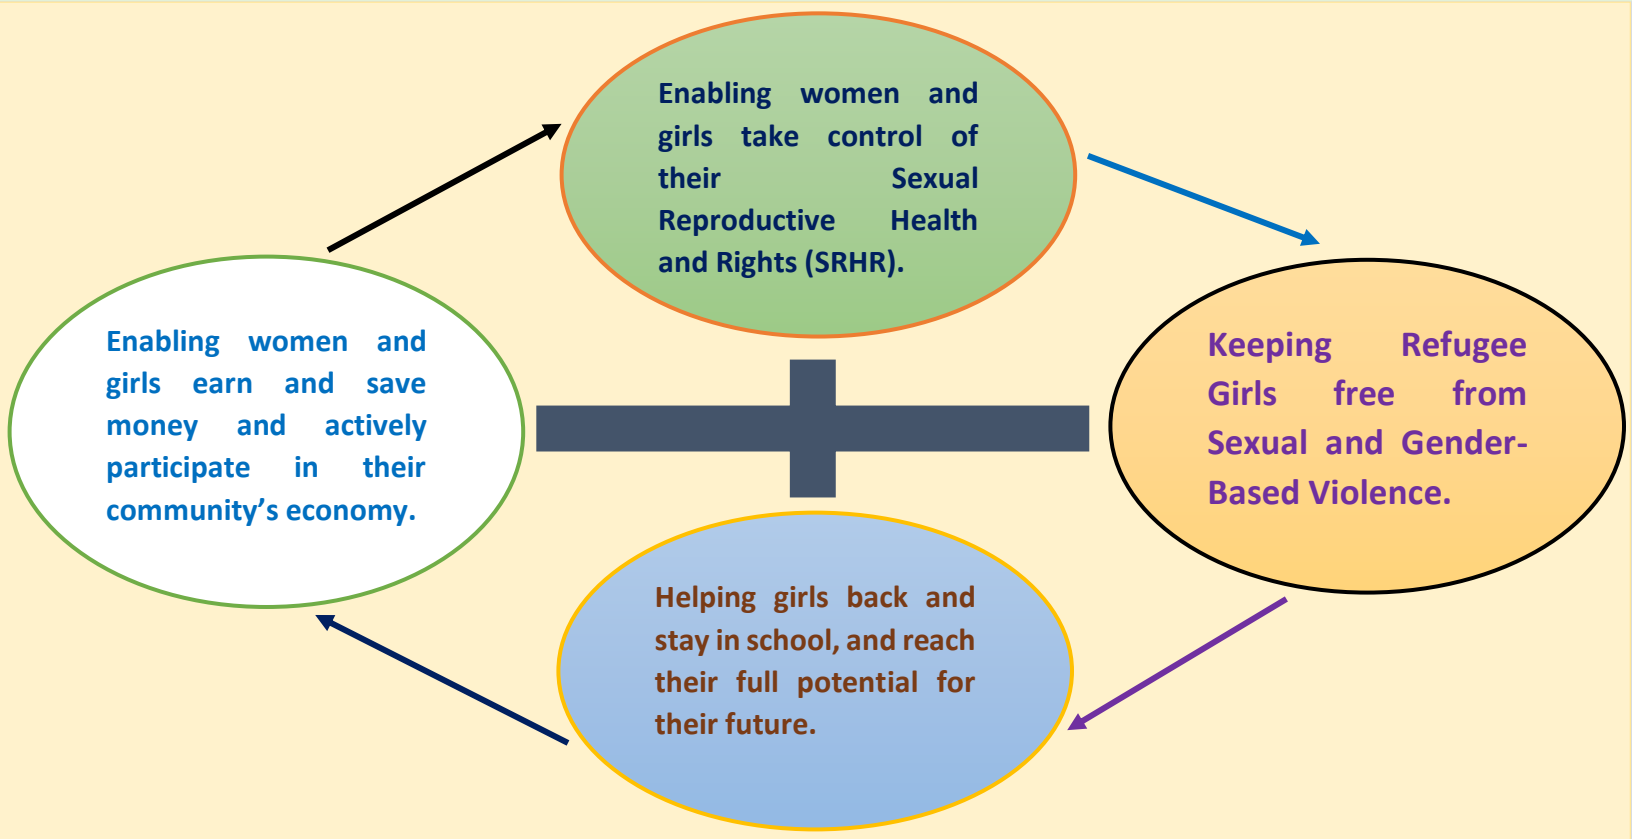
Enabling women and girls take control of their Sexual Reproductive Health and Rights (SRHR).

Keeping Refugee Girls free from Sexual and Gender-Based Violence.

Helping girls back and stay in school, and reach their full potential for their future.

Enabling women and girls earn and save money and actively participate in their community's economy.